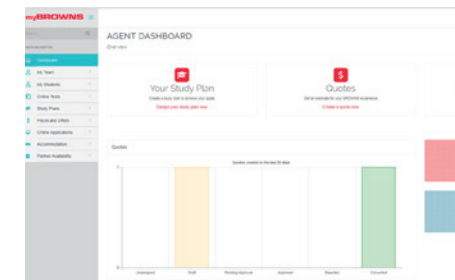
myBROWNS

Dashboard
My Team
My Students
Online Tests
Study Plans
Prices and offers
Online Applications
Accommodation
Partner Availability

AGENT DASHBOARD
Overview

Your Study Plan
Create a study plan to receive your quote
Design your study plan now

Quotes
Get an estimate for your BROWNS experience
Create a quote now

Quotes

Quotes created in the last 30 days

Unassigned
Draft
Pending Approval
Approved
Rejected
Converted